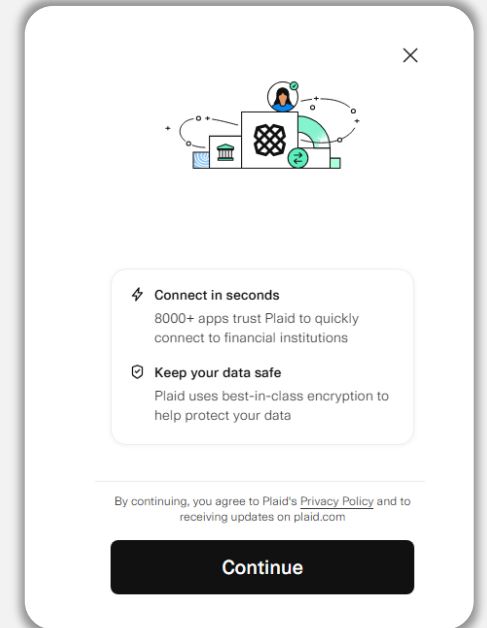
×

Connect in seconds
8000+ apps trust Plaid to quickly connect to financial institutions

Keep your data safe
Plaid uses best-in-class encryption to help protect your data

By continuing, you agree to Plaid's Privacy Policy and to receiving updates on plaid.com

Continue